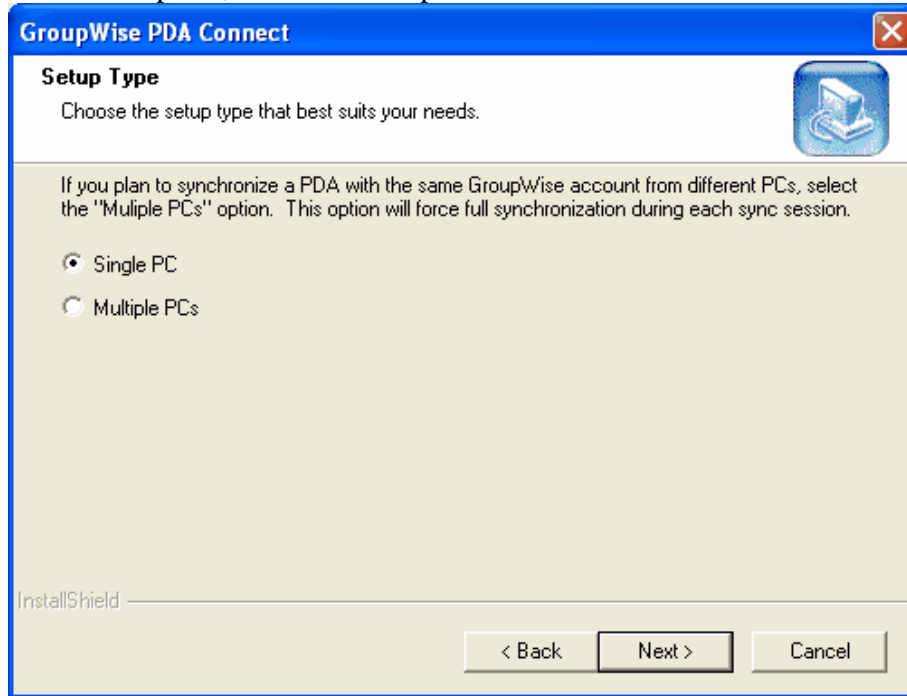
GroupWise PDA Connect

Setup Type

Choose the setup type that best suits your needs.

If you plan to synchronize a PDA with the same GroupWise account from different PCs, select the "Muliple PCs" option. This option will force full synchronization during each sync session.

Single PC

Multiple PCs

InstallShield

< Back

Next >

Cancel